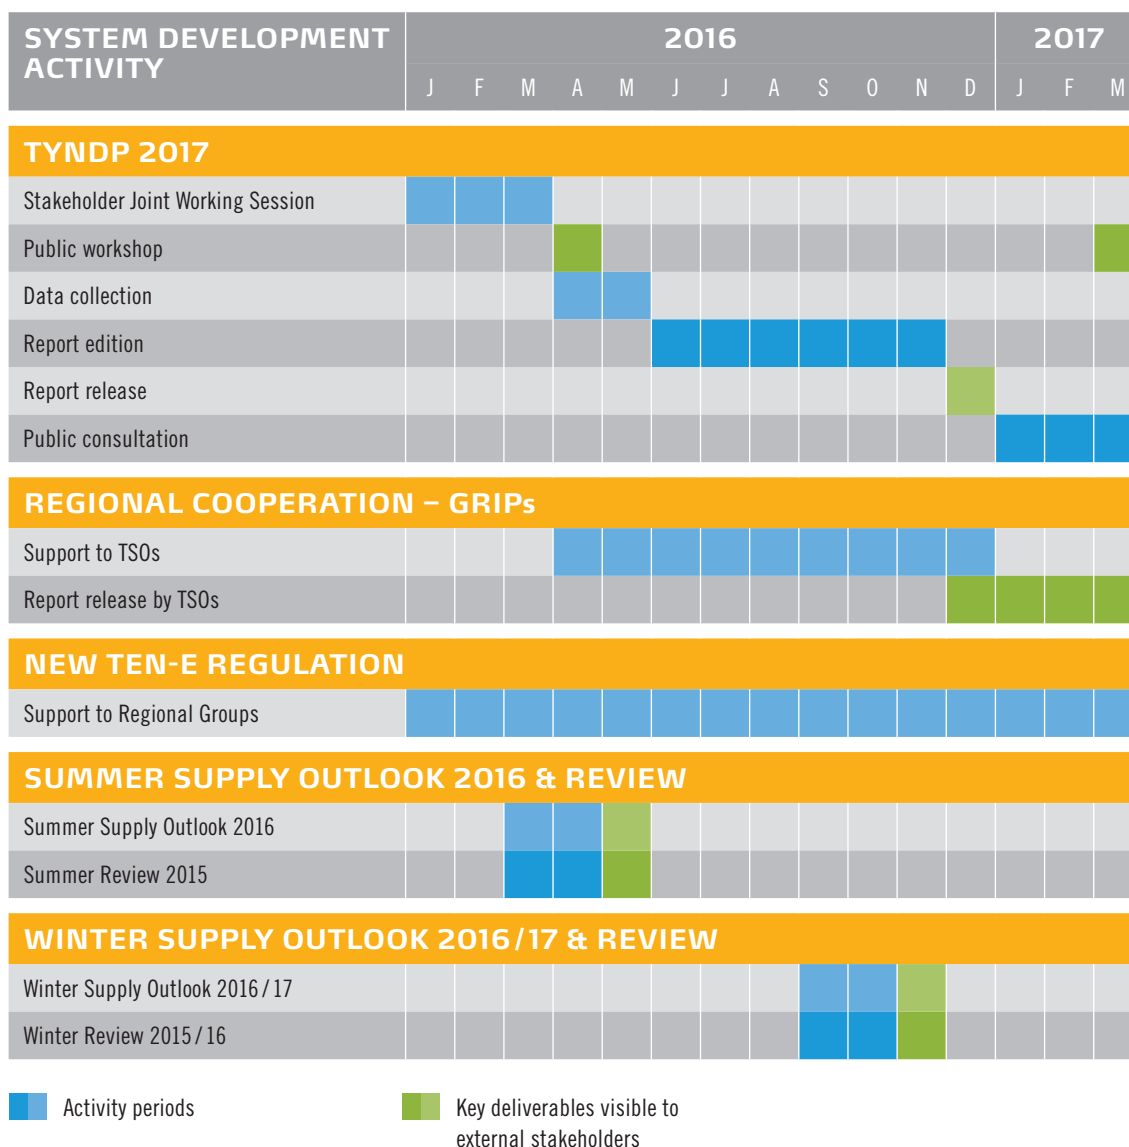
| SYSTEM DEVELOPMENT ACTIVITY | 2016 J | F | M | A | M | J | J | A | S | O | N | D | 2017 J | F | M |
|---|---|---|---|---|---|---|---|---|---|---|---|---|---|---|---|
| **TYNDP 2017** | | | | | | | | | | | | | | | |
| Stakeholder Joint Working Session | | | | | | | | | | | | | | | |
| Public workshop | | | | | | | | | | | | | | | |
| Data collection | | | | | | | | | | | | | | | |
| Report edition | | | | | | | | | | | | | | | |
| Report release | | | | | | | | | | | | | | | |
| Public consultation | | | | | | | | | | | | | | | |
| **REGIONAL COOPERATION – GRIPs** | | | | | | | | | | | | | | | |
| Support to TSOs | | | | | | | | | | | | | | | |
| Report release by TSOs | | | | | | | | | | | | | | | |
| **NEW TEN-E REGULATION** | | | | | | | | | | | | | | | |
| Support to Regional Groups | | | | | | | | | | | | | | | |
| **SUMMER SUPPLY OUTLOOK 2016 & REVIEW** | | | | | | | | | | | | | | | |
| Summer Supply Outlook 2016 | | | | | | | | | | | | | | | |
| Summer Review 2015 | | | | | | | | | | | | | | | |
| **WINTER SUPPLY OUTLOOK 2016/17 & REVIEW** | | | | | | | | | | | | | | | |
| Winter Supply Outlook 2016/17 | | | | | | | | | | | | | | | |
| Winter Review 2015/16 | | | | | | | | | | | | | | | |

Activity periods

Key deliverables visible to external stakeholders